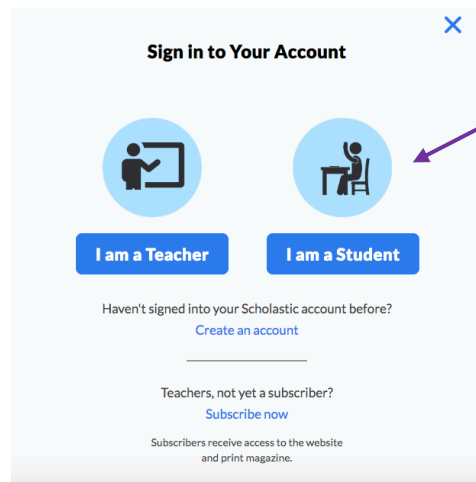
Sign in to Your Account

I am a Teacher

I am a Student

Haven't signed into your Scholastic account before?
Create an account

Teachers, not yet a subscriber?
Subscribe now

Subscribers receive access to the website and print magazine.